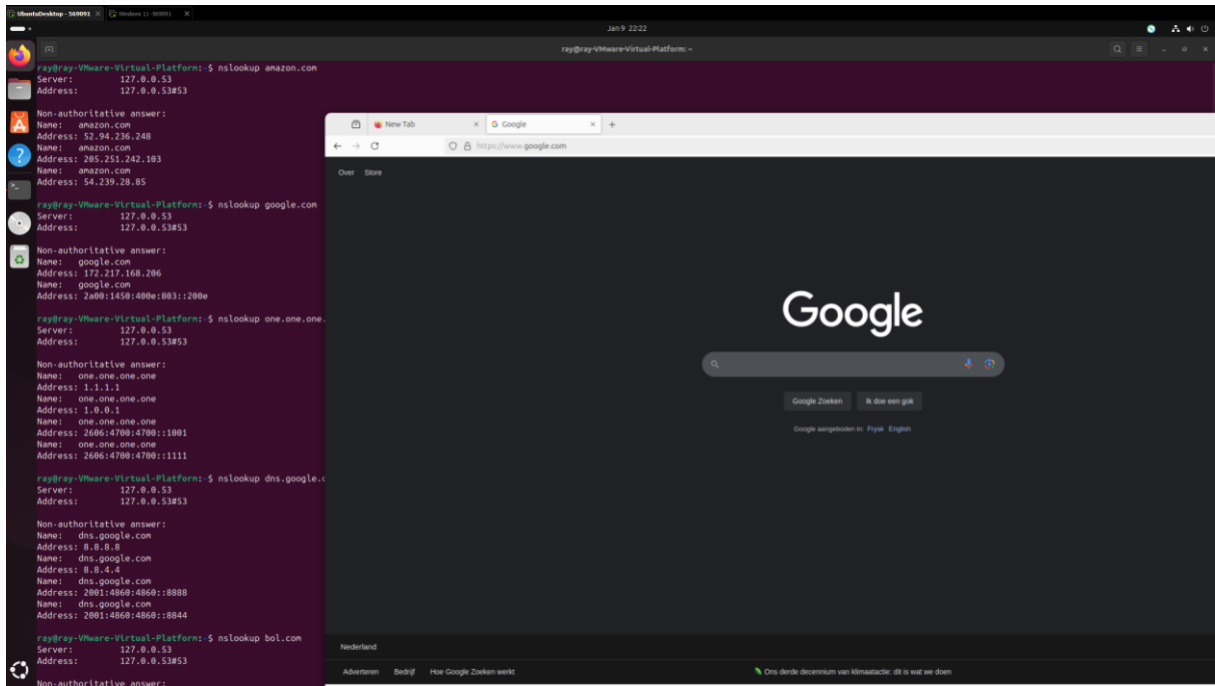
UbuntuDesktop - 569091 × Windows 11 - 569091 ×

Jan 9 22:22

ray@ray-VMware-Virtual-Platform: ~

ray@ray-VMware-Virtual-Platform:~$ nslookup amazon.com
Server: 127.0.0.53
Address: 127.0.0.53#53

Non-authoritative answer:
Name: amazon.com
Address: 52.94.236.248
Name: amazon.com
Address: 205.251.242.103
Name: amazon.com
Address: 54.239.28.85

ray@ray-VMware-Virtual-Platform:~$ nslookup google.com
Server: 127.0.0.53
Address: 127.0.0.53#53

Non-authoritative answer:
Name: google.com
Address: 172.217.168.206
Name: google.com
Address: 2a00:1450:400e:803::200e

ray@ray-VMware-Virtual-Platform:~$ nslookup one.one.one.
Server: 127.0.0.53
Address: 127.0.0.53#53

Non-authoritative answer:
Name: one.one.one.one
Address: 1.1.1.1
Name: one.one.one.one
Address: 1.0.0.1
Name: one.one.one.one
Address: 2606:4700:4700::1001
Name: one.one.one.one
Address: 2606:4700:4700::1111

ray@ray-VMware-Virtual-Platform:~$ nslookup dns.google.c
Server: 127.0.0.53
Address: 127.0.0.53#53

Non-authoritative answer:
Name: dns.google.com
Address: 8.8.8.8
Name: dns.google.com
Address: 8.8.4.4
Name: dns.google.com
Address: 2001:4860:4860::8888
Name: dns.google.com
Address: 2001:4860:4860::8844

ray@ray-VMware-Virtual-Platform:~$ nslookup bol.com
Server: 127.0.0.53
Address: 127.0.0.53#53

Non-authoritative answer:

New Tab × Google ×
https://www.google.com

Over Store

Google

Google Zoeken Ik doe een gok

Google aangeboden in: Frysk English

Nederland

Adverteren Bedrijf Hoe Google Zoeken werkt

Ons derde decennium van klimaatactie: dit is wat we doen